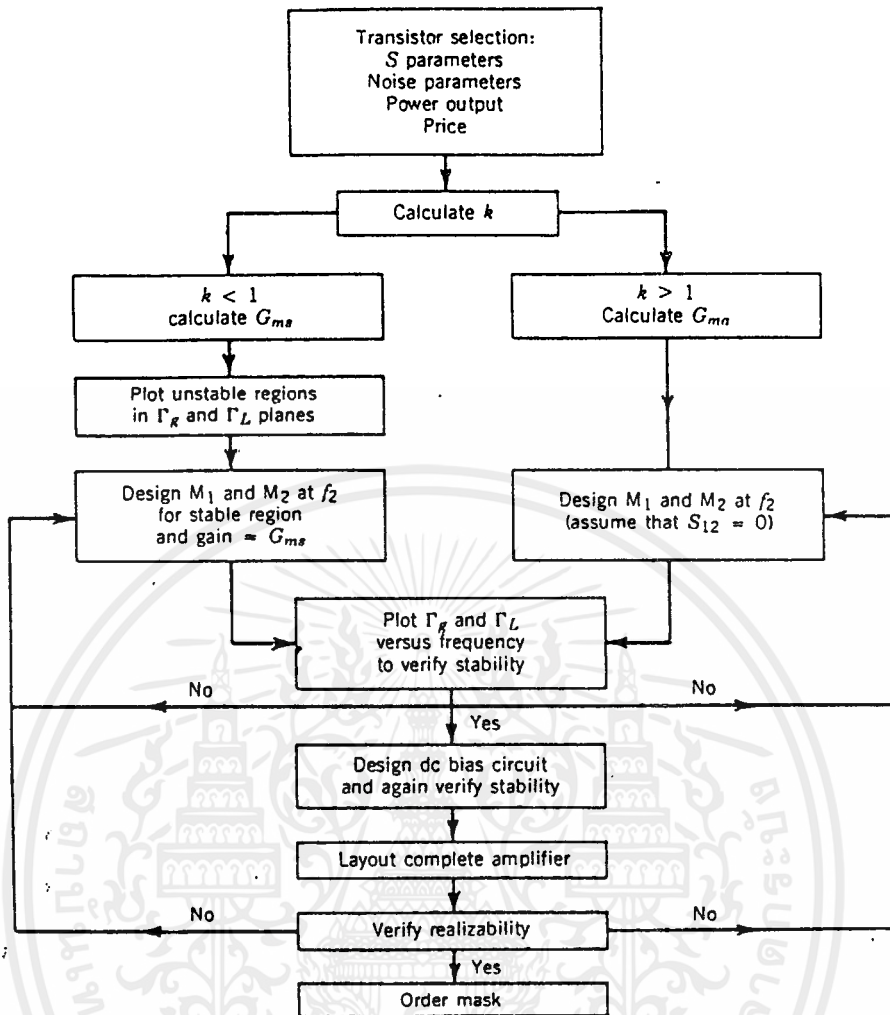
Transistor selection:
$S$ parameters
Noise parameters
Power output
Price

Calculate $k$

$k < 1$
calculate $G_{ms}$

$k > 1$
Calculate $G_{ma}$

Plot unstable regions in $\Gamma_g$ and $\Gamma_L$ planes

Design $M_1$ and $M_2$ at $f_2$ for stable region and gain = $G_{ms}$

Design $M_1$ and $M_2$ at $f_2$ (assume that $S_{12} = 0$)

Plot $\Gamma_g$ and $\Gamma_L$ versus frequency to verify stability

No

No

Yes

Design dc bias circuit and again verify stability

Layout complete amplifier

No

Verify realizability

No

Yes

Order mask